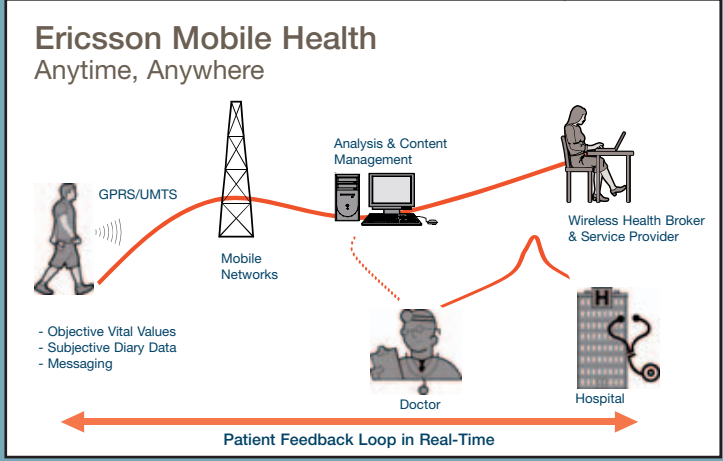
Ericsson Mobile Health
Anytime, Anywhere

GPRS/UMTS

Mobile Networks

Analysis & Content Management

Wireless Health Broker & Service Provider

- Objective Vital Values
- Subjective Diary Data
- Messaging

H

Doctor

Hospital

Patient Feedback Loop in Real-Time